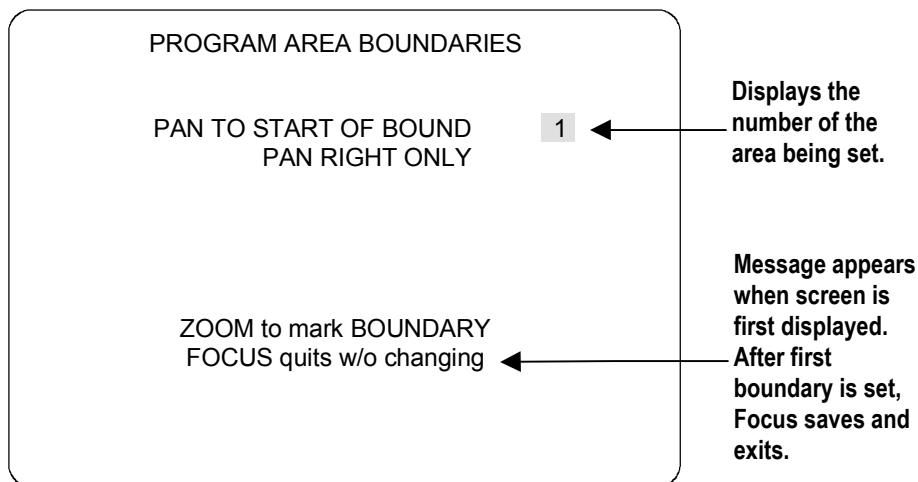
PROGRAM AREA BOUNDARIES

PAN TO START OF BOUND 1
PAN RIGHT ONLY

ZOOM to mark BOUNDARY
FOCUS quits w/o changing

Displays the number of the area being set.

Message appears when screen is first displayed. After first boundary is set, Focus saves and exits.